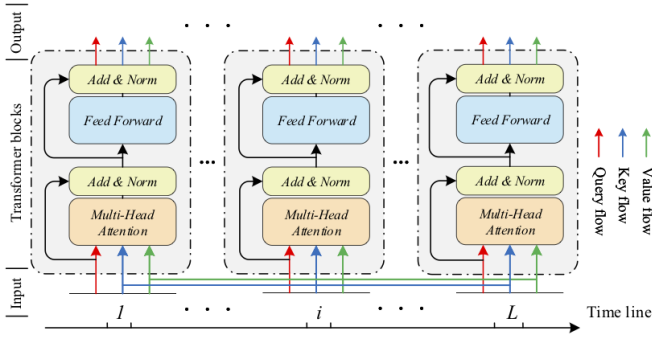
Output

. . .

. . .

Add & Norm

Feed Forward

Add & Norm

Multi-Head Attention

Add & Norm

Feed Forward

Add & Norm

Multi-Head Attention

Add & Norm

Feed Forward

Add & Norm

Multi-Head Attention

Transformer blocks

...

...

Query flow

Key flow

Value flow

Input

1

. . .

i

. . .

L

Time line